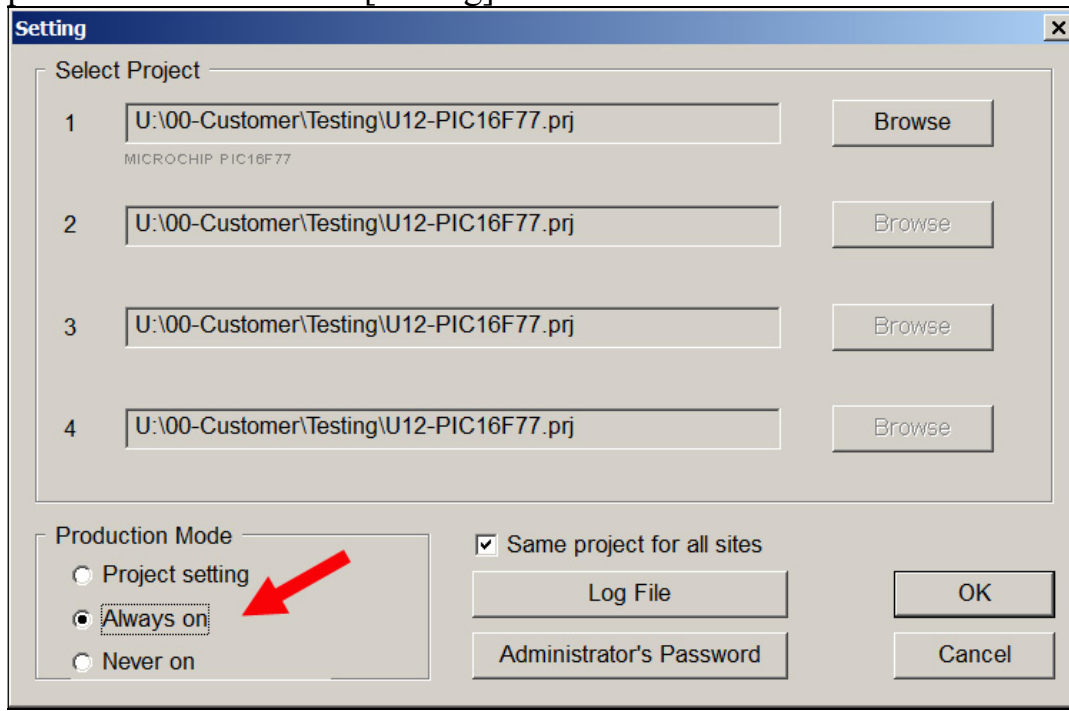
Setting

Select Project

1 U:\00-Customer\Testing\U12-PIC16F77.prj Browse

MICROCHIP PIC16F77

2 U:\00-Customer\Testing\U12-PIC16F77.prj Browse

3 U:\00-Customer\Testing\U12-PIC16F77.prj Browse

4 U:\00-Customer\Testing\U12-PIC16F77.prj Browse

Production Mode

Project setting

Always on

Never on

Same project for all sites

Log File

Administrator's Password

OK

Cancel